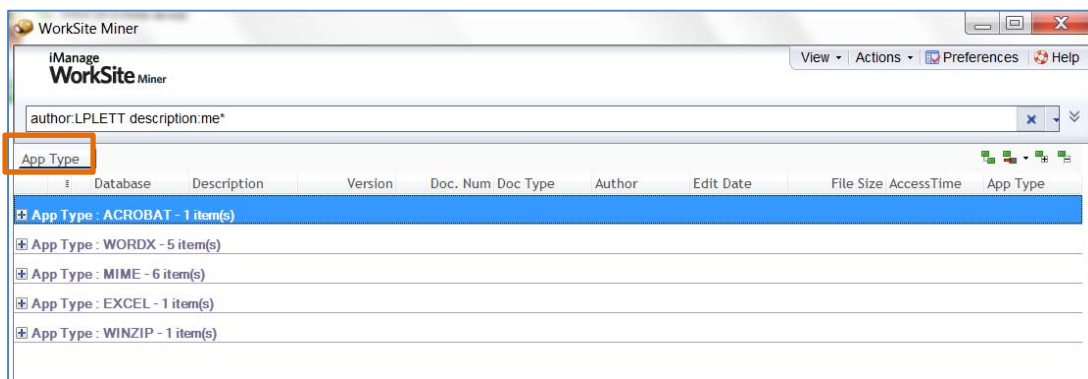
WorkSite Miner

iManage WorkSite Miner

View ▾ | Actions ▾ | Preferences | Help

author:LPLETT description:me*

App Type

| | Database | Description | Version | Doc. Num | Doc Type | Author | Edit Date | File Size | AccessTime | App Type |
|---|---|---|---|---|---|---|---|---|---|---|

App Type : ACROBAT - 1 item(s)

App Type : WORDX - 5 item(s)

App Type : MIME - 6 item(s)

App Type : EXCEL - 1 item(s)

App Type : WINZIP - 1 item(s)